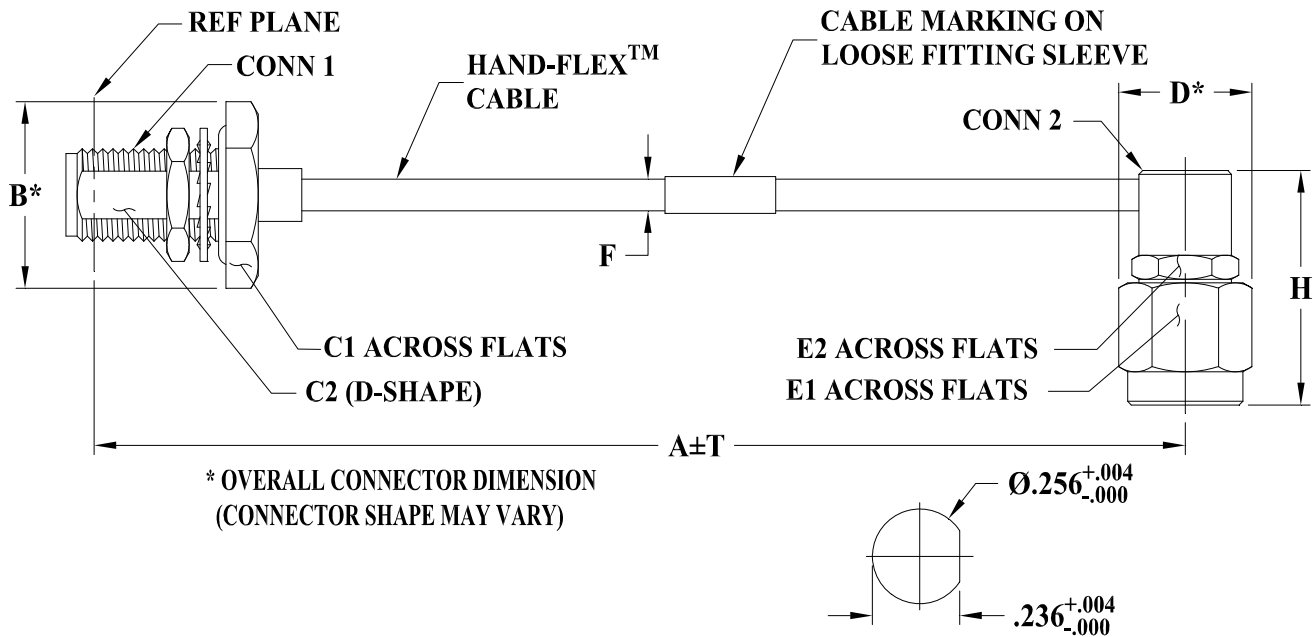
REF PLANE

CONN 1

HAND-FLEX$^{TM}$ CABLE

CABLE MARKING ON LOOSE FITTING SLEEVE

D*

CONN 2

B*

F

H

C1 ACROSS FLATS

C2 (D-SHAPE)

E2 ACROSS FLATS

E1 ACROSS FLATS

A±T

* OVERALL CONNECTOR DIMENSION (CONNECTOR SHAPE MAY VARY)

$Ø.256^{+.004}_{-.000}$

$.236^{+.004}_{-.000}$